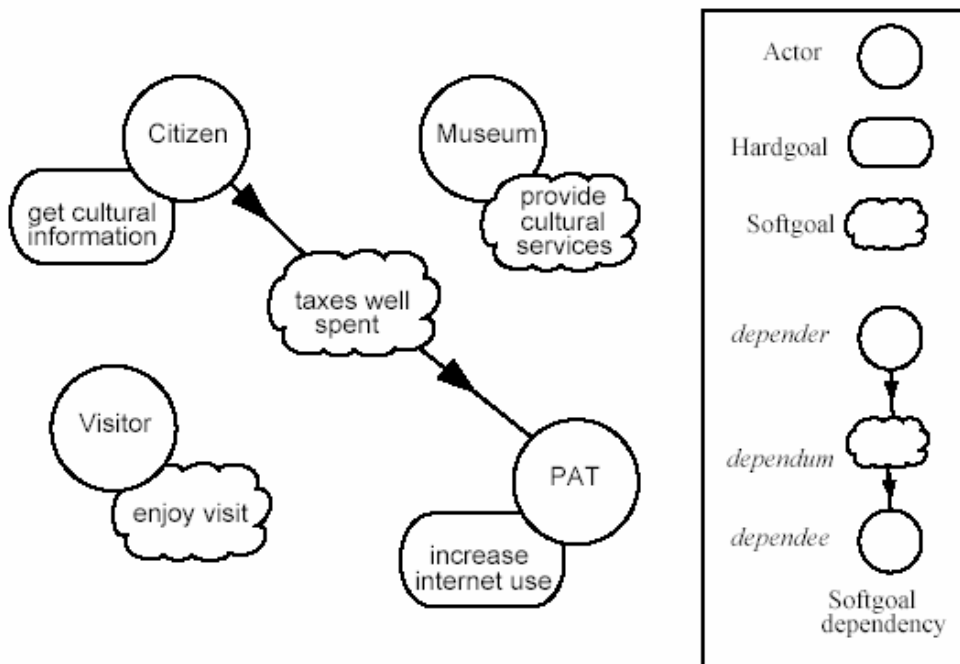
Citizen

get cultural information

Museum

provide cultural services

taxes well spent

Visitor

enjoy visit

PAT

increase internet use

Actor

Hardgoal

Softgoal

depender

dependum

dependee

Softgoal dependency